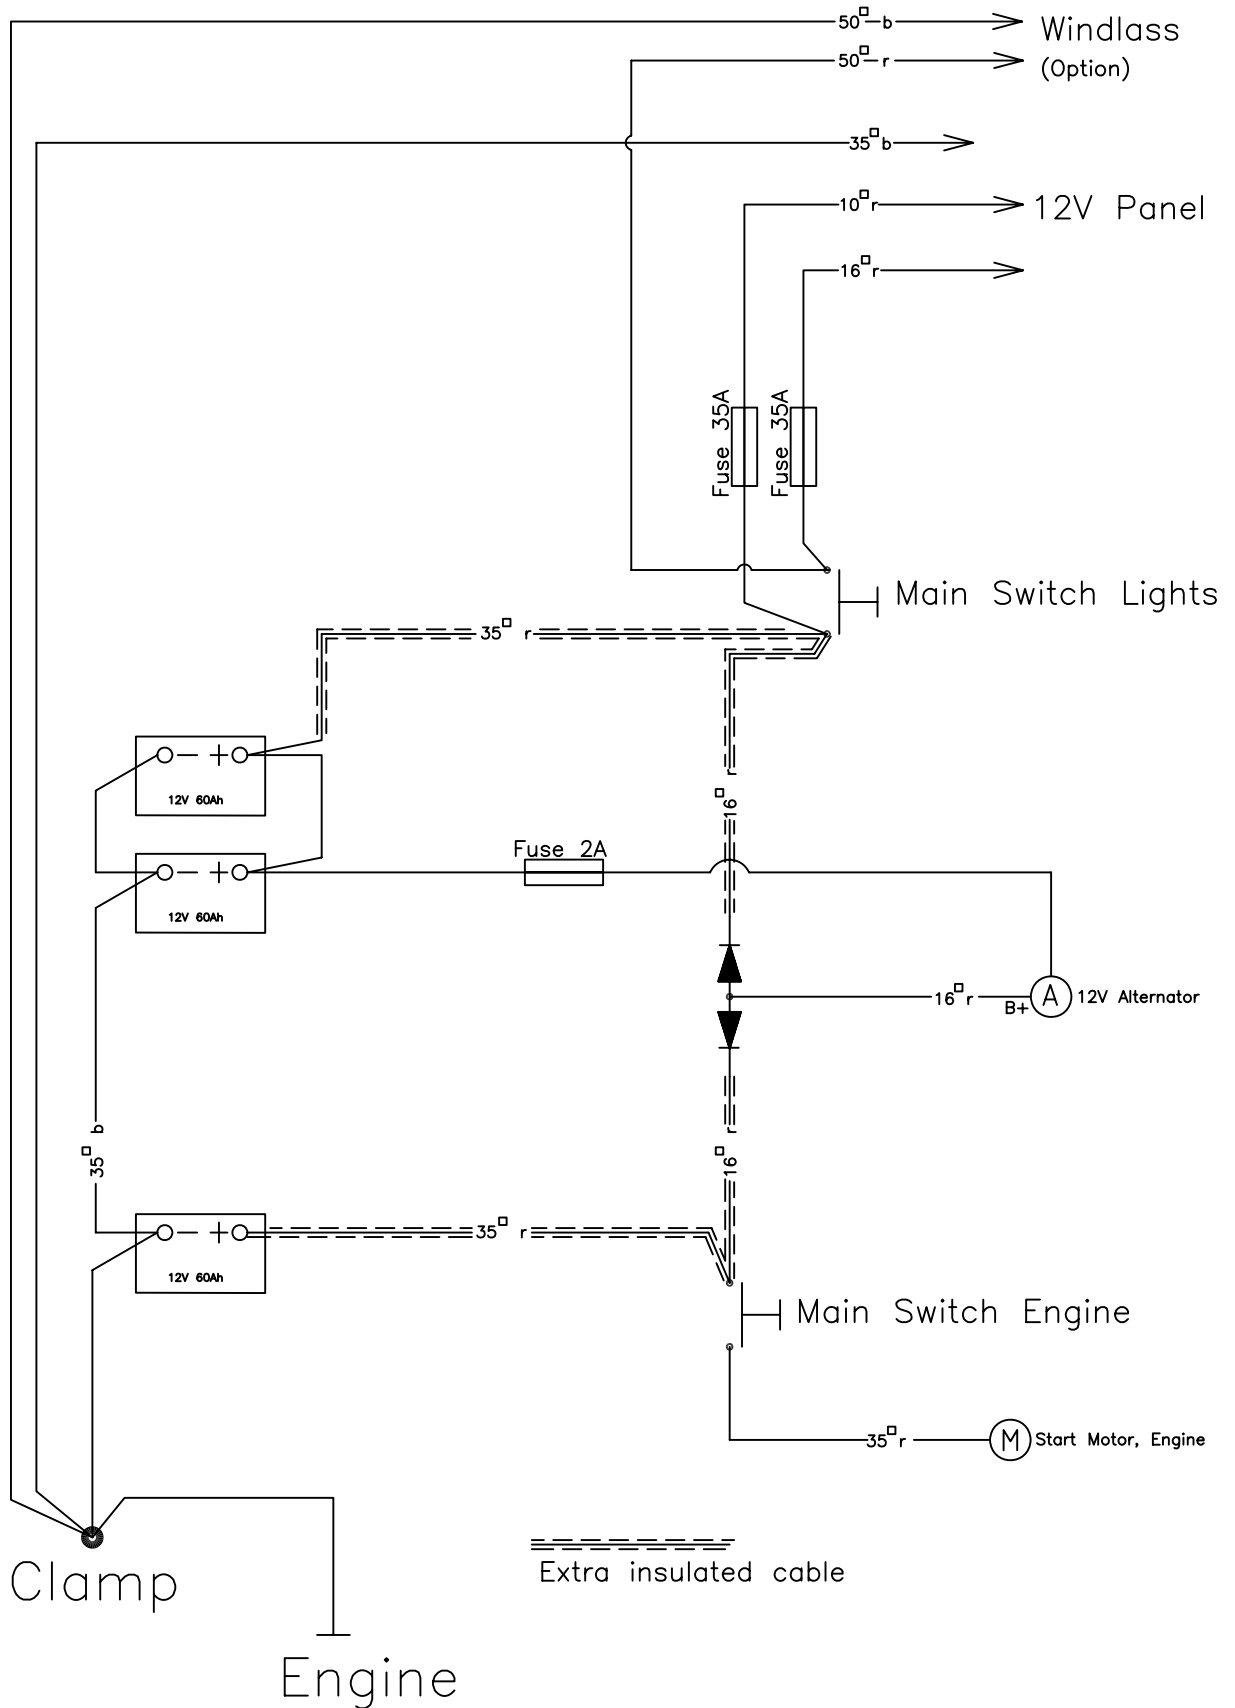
50□ b
Windlass
50□ r
(Option)
35□ b
10□ r
12V Panel
16□ r
Fuse 35A
Fuse 35A
Main Switch Lights
35□ r
12V 60Ah
16□ r
Fuse 2A
12V 60Ah
16□ r
B+
A
12V Alternator
35□ b
16□ r
12V 60Ah
35□ r
Main Switch Engine
35□ r
M
Start Motor, Engine
Extra insulated cable
Clamp
Engine